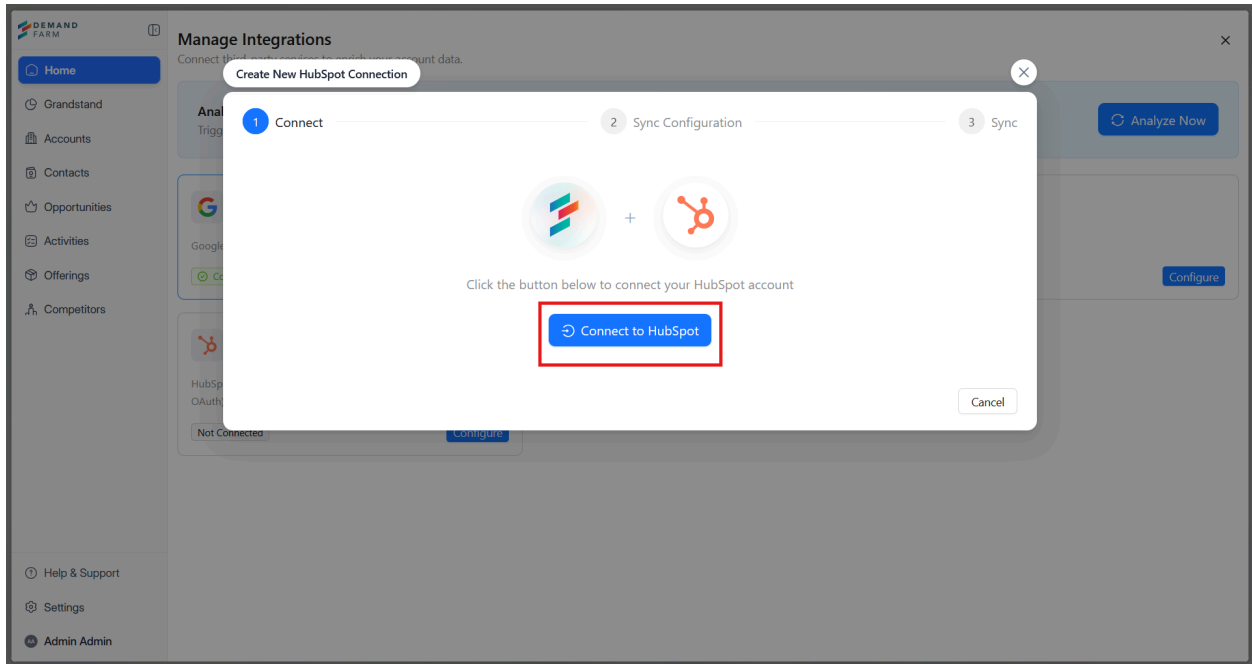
DEMAND FARM

Home
Grandstand
Accounts
Contacts
Opportunities
Activities
Offerings
Competitors

Help & Support
Settings
Admin Admin

Manage Integrations
Connect third-party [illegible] unt data.

×

Anal
Trigg

Analyze Now

Google
Co

Configure

HubSp
OAuth

Not Connected
Configure

Create New HubSpot Connection

1 Connect
2 Sync Configuration
3 Sync

+

Click the button below to connect your HubSpot account

Connect to HubSpot

Cancel